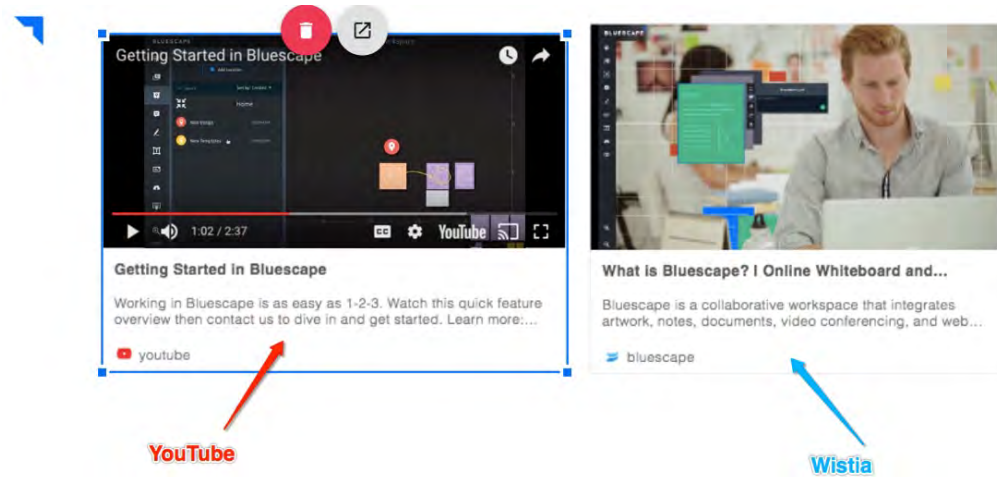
Getting Started in Bluescape

BLUESCAPE

Home

New Design

New Templates

1:02 / 2:37

YouTube

Getting Started in Bluescape

Working in Bluescape is as easy as 1-2-3. Watch this quick feature overview then contact us to dive in and get started. Learn more:...

youtube

BLUESCAPE

What is Bluescape? I Online Whiteboard and...

Bluescape is a collaborative workspace that integrates artwork, notes, documents, video conferencing, and web...

bluescape

YouTube

Wistia